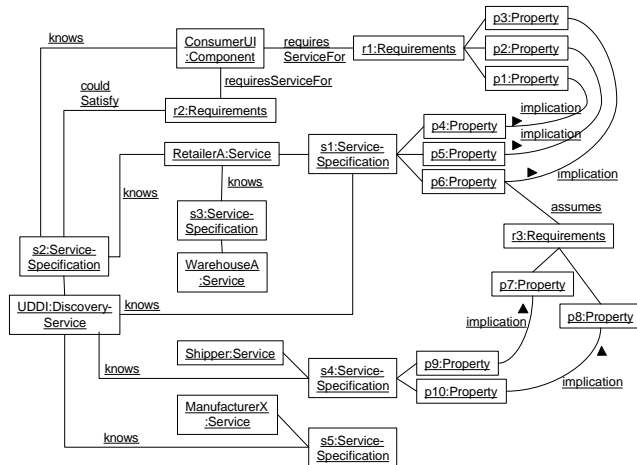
knows

ConsumerUI :Component

requires ServiceFor

r1:Requirements

p3:Property

p2:Property

p1:Property

requiresServiceFor

could Satisfy

r2:Requirements

implication

implication

implication

RetailerA:Service

s1:Service-Specification

p4:Property

p5:Property

p6:Property

knows

knows

s3:Service-Specification

WarehouseA :Service

assumes

r3:Requirements

s2:Service-Specification

UDDI:Discovery-Service

knows

p7:Property

implication

p8:Property

Shipper:Service

knows

s4:Service-Specification

p9:Property

p10:Property

implication

ManufacturerX :Service

knows

s5:Service-Specification